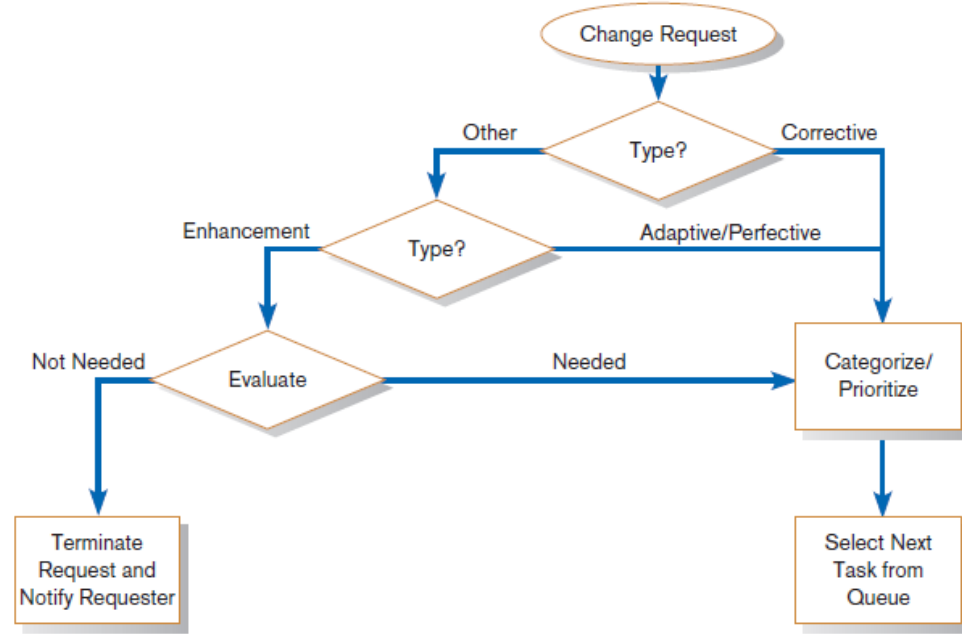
Change Request

Other

Type?

Corrective

Enhancement

Type?

Adaptive/Perfective

Not Needed

Evaluate

Needed

Categorize/ Prioritize

Terminate Request and Notify Requester

Select Next Task from Queue